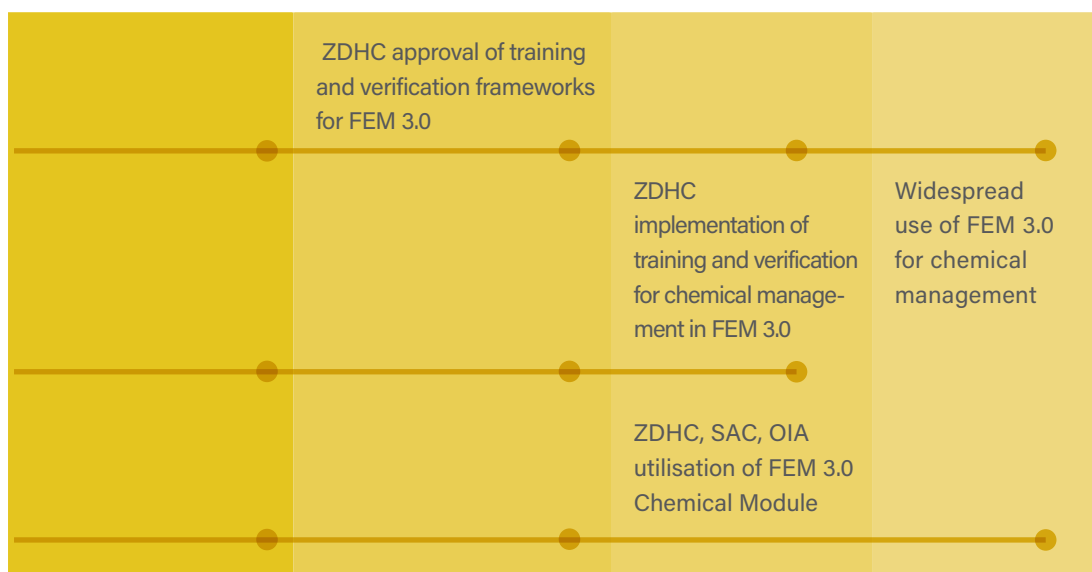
ZDHC approval of training and verification frameworks for FEM 3.0

ZDHC implementation of training and verification for chemical management in FEM 3.0

Widespread use of FEM 3.0 for chemical management

ZDHC, SAC, OIA utilisation of FEM 3.0 Chemical Module